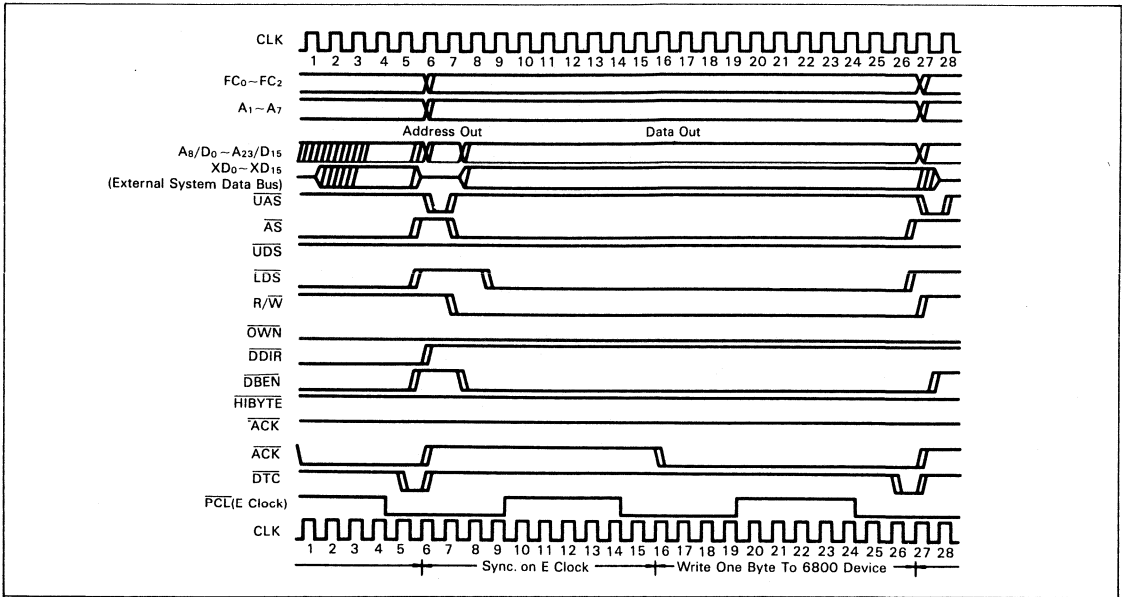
CLK

1 2 3 4 5 6 7 8 9 10 11 12 13 14 15 16 17 18 19 20 21 22 23 24 25 26 27 28

$FC_0 \sim FC_2$

$A_1 \sim A_7$

Address Out

Data Out

$A_8/D_0 \sim A_{23}/D_{15}$

$XD_0 \sim XD_{15}$

(External System Data Bus)

$\overline{UAS}$

$\overline{AS}$

$\overline{UDS}$

$\overline{LDS}$

$R/\overline{W}$

$\overline{OWN}$

$\overline{DDIR}$

$\overline{DBEN}$

$\overline{HIBYTE}$

$\overline{ACK}$

$\overline{ACK}$

$\overline{DTC}$

$\overline{PCL}$(E Clock)

CLK

1 2 3 4 5 6 7 8 9 10 11 12 13 14 15 16 17 18 19 20 21 22 23 24 25 26 27 28

Sync. on E Clock

Write One Byte To 6800 Device